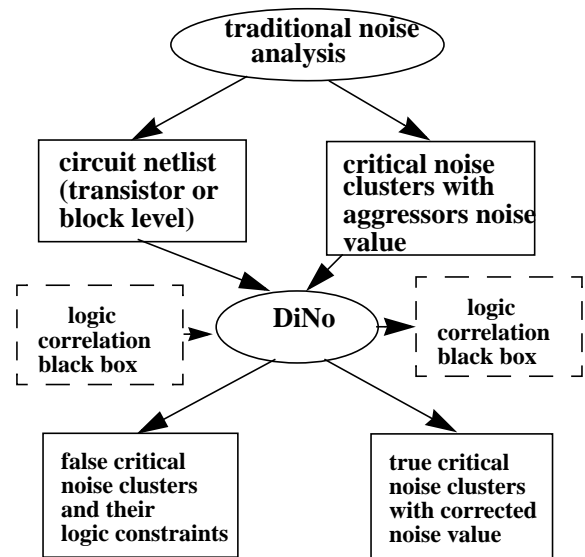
traditional noise analysis

circuit netlist (transistor or block level)

critical noise clusters with aggressors noise value

logic correlation black box

DiNo

logic correlation black box

false critical noise clusters and their logic constraints

true critical noise clusters with corrected noise value